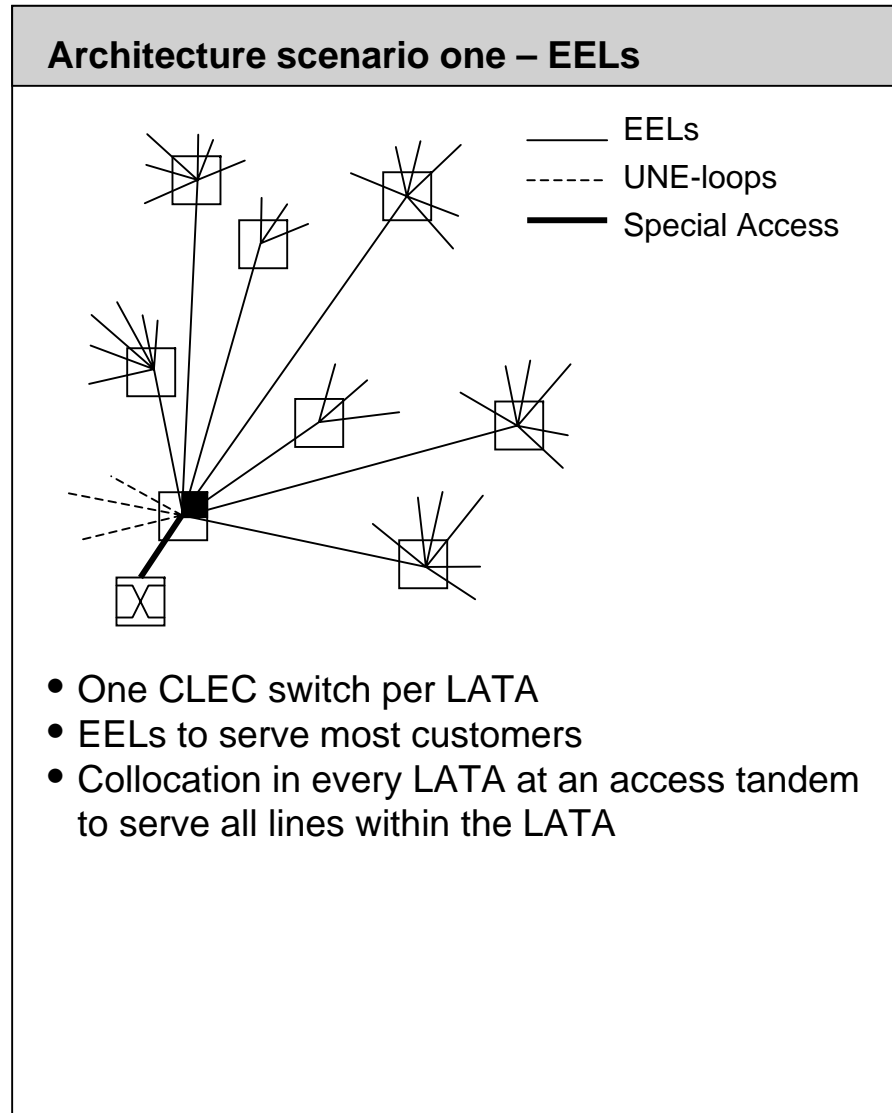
Architecture scenario one – EELs

EELs
UNE-loops
Special Access

- One CLEC switch per LATA
- EELs to serve most customers
- Collocation in every LATA at an access tandem to serve all lines within the LATA